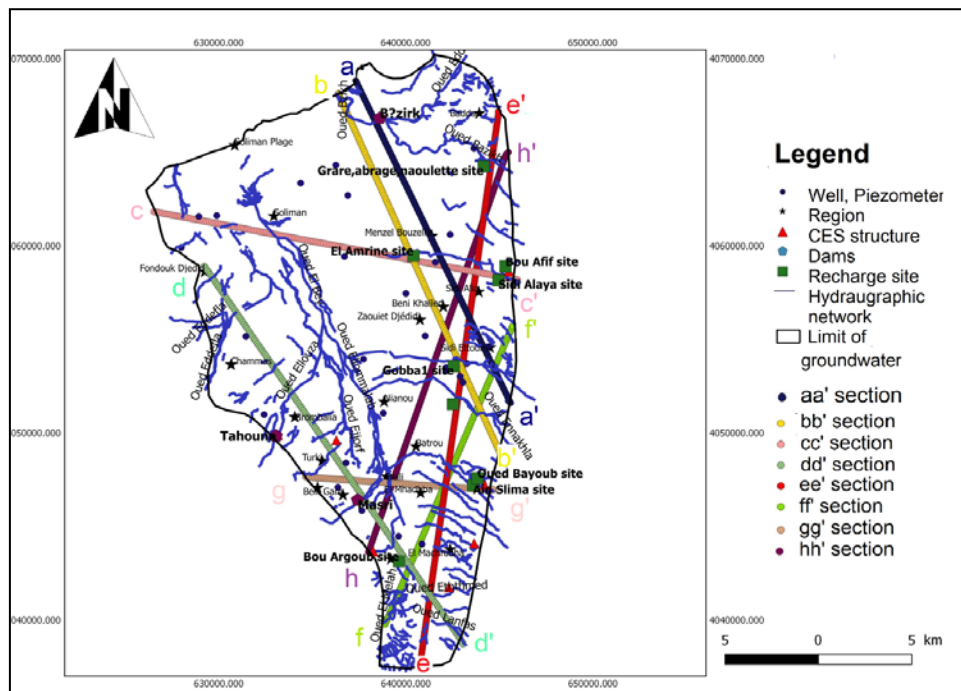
630000.000
640000.000
650000.000
4070000.000
4060000.000
4050000.000
4040000.000
4070000.000
4060000.000
4050000.000
4040000.000
630000.000
640000.000
650000.000

N

a
b
e'
h'
B?zirk
Oued Elhjar
Grare,abrage naoulette site
Oued Daroufa
Soliman Plage
c
Soliman
Menzel Bouzelfa
El Amrine site
Bou Afif site
Sidi Alaya site
c'
Fondouk Djedid
d
Oued Tafelfin
Beni Khalled
Zaouiet Djédidi
f'
Oued Elhma
Oued Elbozra
Oued Boukhalfa
Chammal
Gobba1 site
Oued Elarfaf
a'
Tahouna
Oued Chiba
Batrou
b'
Turki
Oued Bayoub site
Ain Slima site
g
Beni Gaida
Mesri
g'
Bou Argoub site
El Maamoura
h
Oued Ellhmed
f
d'
e

Legend
Well, Piezometer
Region
CES structure
Dams
Recharge site
Hydraugraphic network
Limit of groundwater
aa' section
bb' section
cc' section
dd' section
ee' section
ff' section
gg' section
hh' section

5 0 5 km